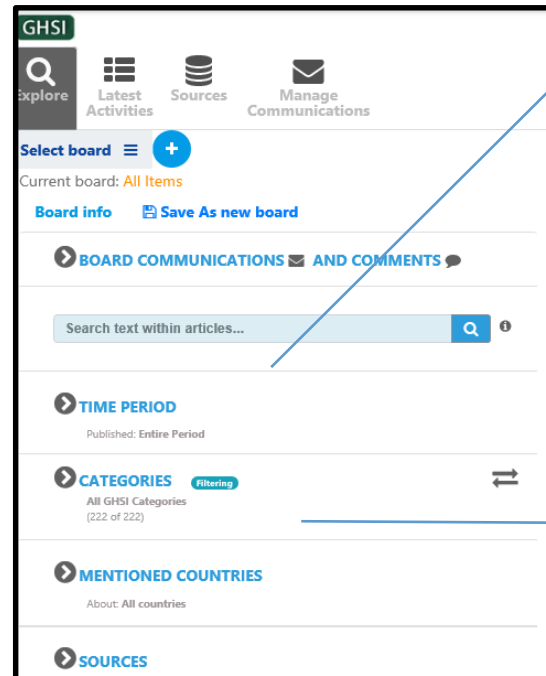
GHSI

Explore
Latest Activities
Sources
Manage Communications

Select board
Current board: All Items
Board info
Save As new board

BOARD COMMUNICATIONS AND COMMENTS

Search text within articles...

TIME PERIOD
Published: Entire Period

CATEGORIES Filtering
All GHSI Categories
(222 of 222)

MENTIONED COUNTRIES
About: All countries

SOURCES